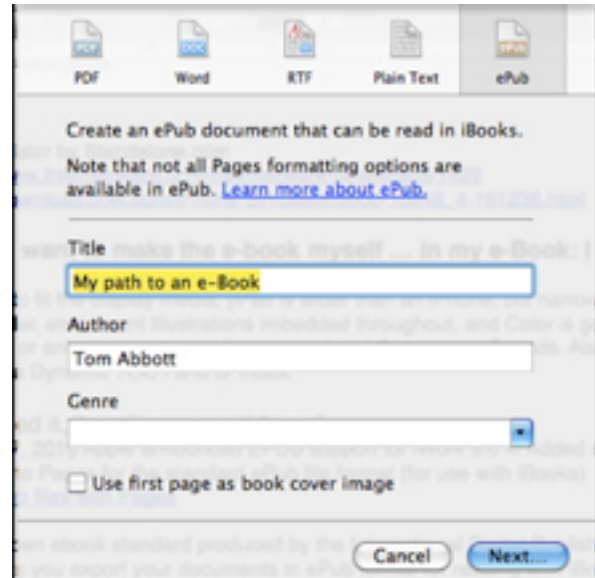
PDF Word RTF Plain Text ePub

Create an ePub document that can be read in iBooks.

Note that not all Pages formatting options are available in ePub. Learn more about ePub.

Title

My path to an e-Book

Author

Tom Abbott

Genre

Use first page as book cover image

Cancel Next...